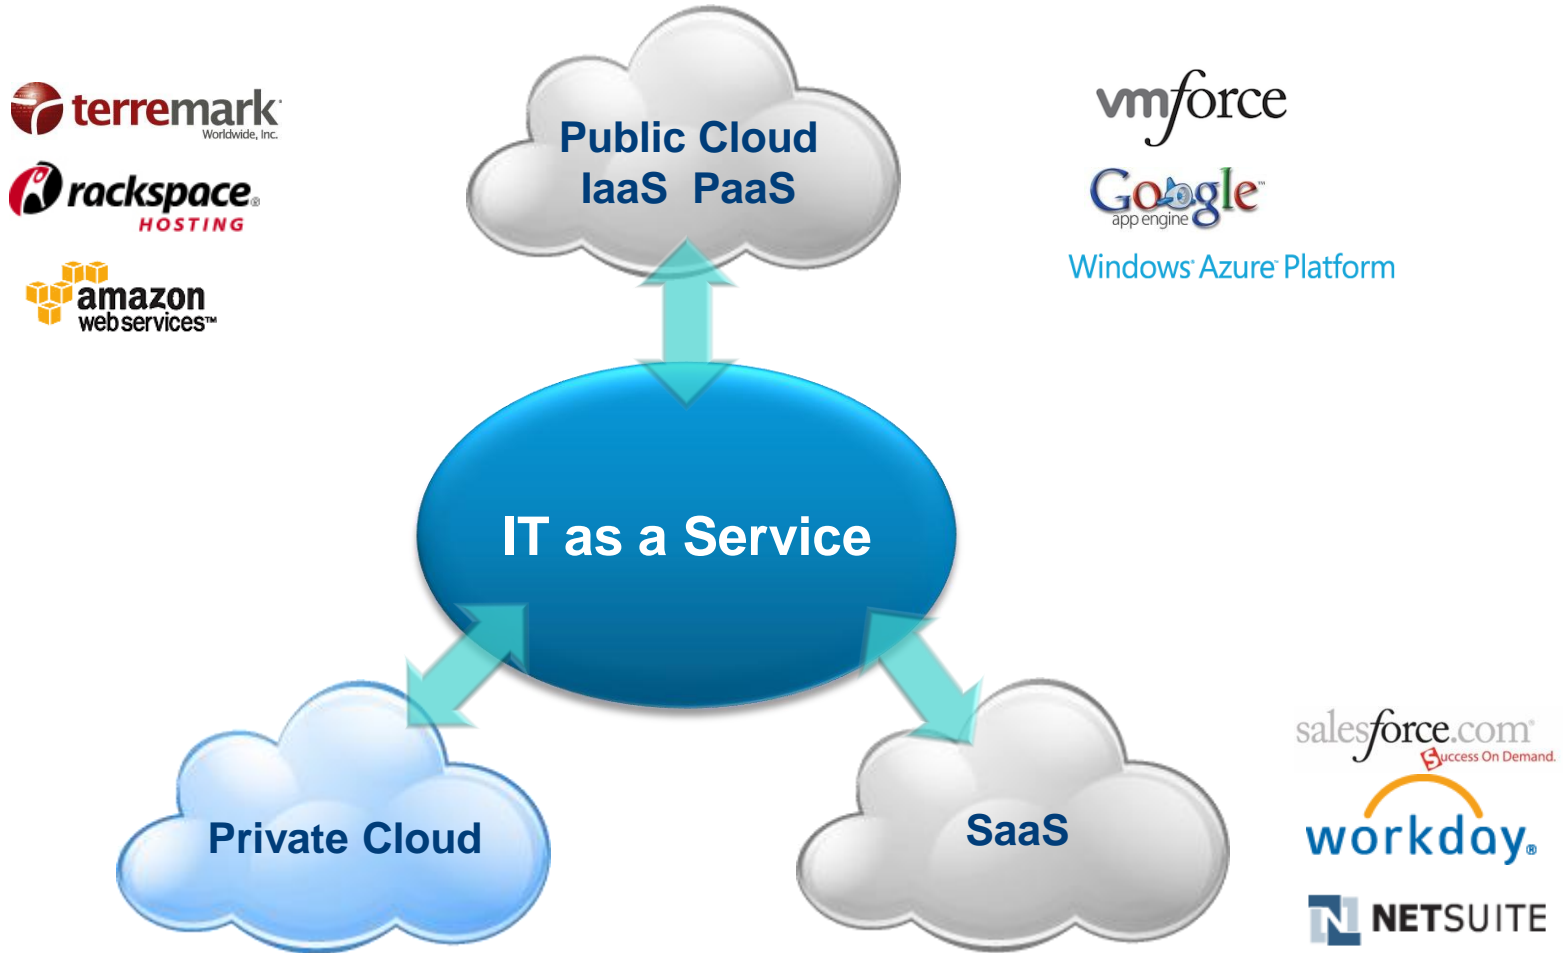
terremark
Worldwide, Inc.

rackspace
HOSTING

amazon
webservices™

Public Cloud
IaaS PaaS

vmforce

Google
app engine

Windows Azure Platform

IT as a Service

Private Cloud

SaaS

salesforce.com
Success On Demand.

workday.

NETSUITE